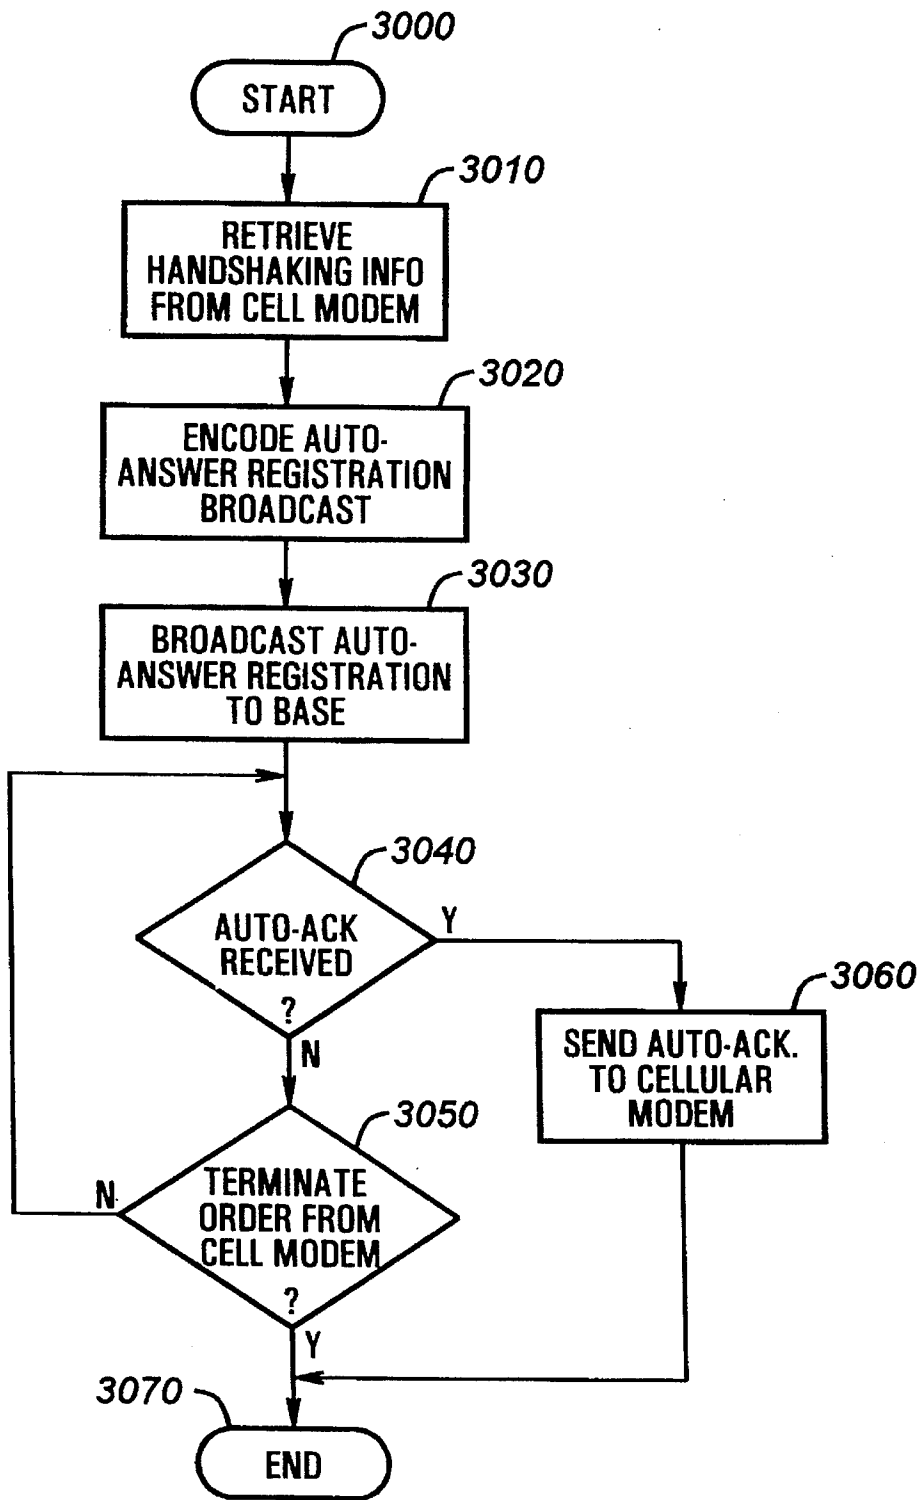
3000
START

3010
RETRIEVE HANDSHAKING INFO FROM CELL MODEM

3020
ENCODE AUTO-ANSWER REGISTRATION BROADCAST

3030
BROADCAST AUTO-ANSWER REGISTRATION TO BASE

3040
AUTO-ACK RECEIVED ?

Y

3060
SEND AUTO-ACK. TO CELLULAR MODEM

N

3050
TERMINATE ORDER FROM CELL MODEM ?

N

Y

3070
END